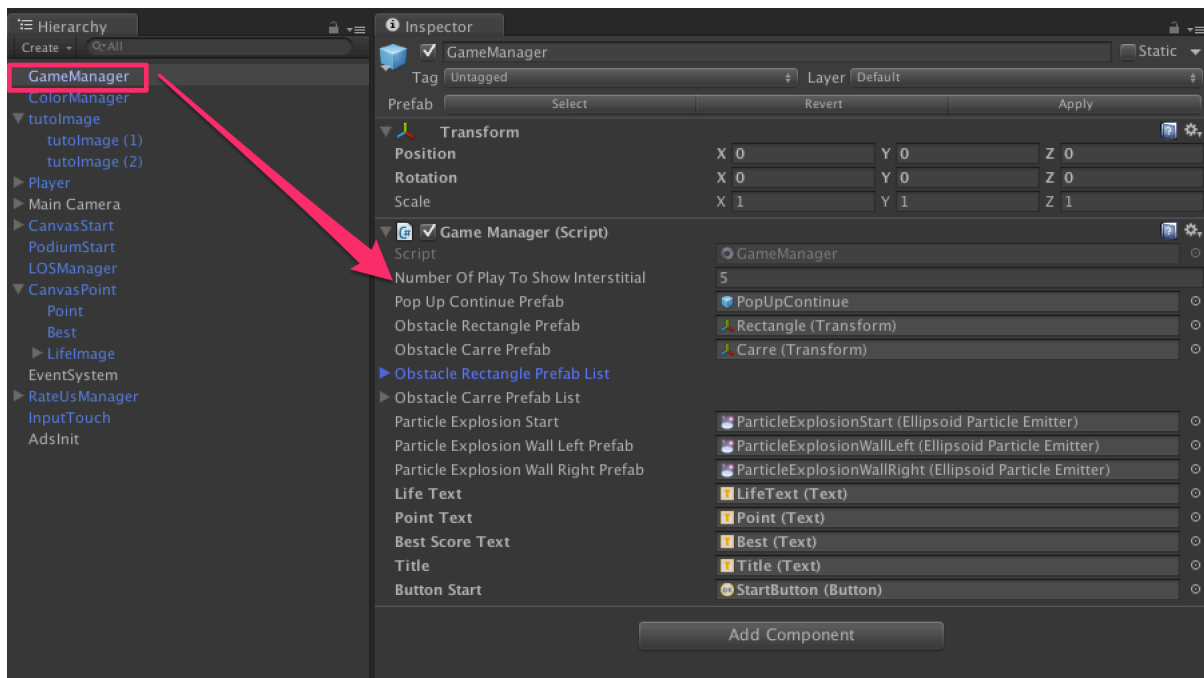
Hierarchy

Create ▾ Q▾All

GameManager
ColorManager
tutoImage
tutoImage (1)
tutoImage (2)
Player
Main Camera
CanvasStart
PodiumStart
LOSManager
CanvasPoint
Point
Best
LifeImage
EventSystem
RateUsManager
InputTouch
AdsInit

Inspector

GameManager
Static
Tag Untagged
Layer Default
Prefab Select Revert Apply

Transform

| | | | |
|---|---|---|---|
| Position | X 0 | Y 0 | Z 0 |
| Rotation | X 0 | Y 0 | Z 0 |
| Scale | X 1 | Y 1 | Z 1 |

Game Manager (Script)

| | |
|---|---|
| Script | GameManager |
| Number Of Play To Show Interstitial | 5 |
| Pop Up Continue Prefab | PopUpContinue |
| Obstacle Rectangle Prefab | Rectangle (Transform) |
| Obstacle Carre Prefab | Carre (Transform) |
| Obstacle Rectangle Prefab List | |
| Obstacle Carre Prefab List | |
| Particle Explosion Start | ParticleExplosionStart (Ellipsoid Particle Emitter) |
| Particle Explosion Wall Left Prefab | ParticleExplosionWallLeft (Ellipsoid Particle Emitter) |
| Particle Explosion Wall Right Prefab | ParticleExplosionWallRight (Ellipsoid Particle Emitter) |
| Life Text | LifeText (Text) |
| Point Text | Point (Text) |
| Best Score Text | Best (Text) |
| Title | Title (Text) |
| Button Start | StartButton (Button) |

Add Component